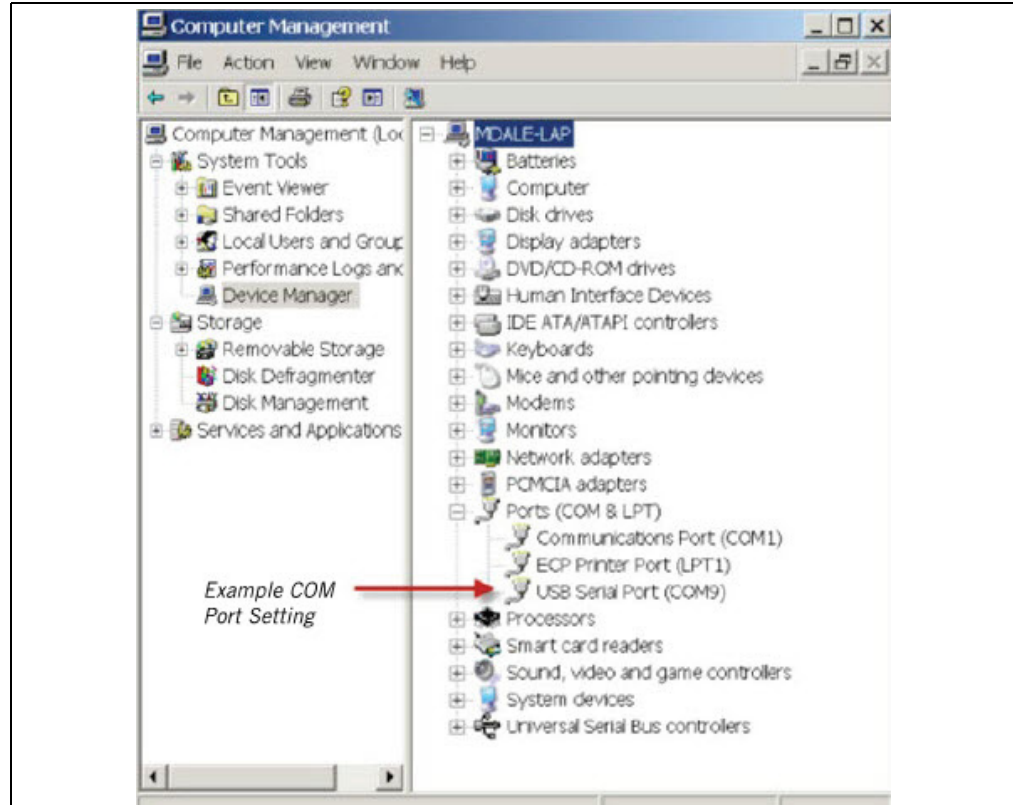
Computer Management

File Action View Window Help

Computer Management (Loc
System Tools
Event Viewer
Shared Folders
Local Users and Grour
Performance Logs anc
Device Manager
Storage
Removable Storage
Disk Defragmenter
Disk Management
Services and Applications

MDALE-LAP
Batteries
Computer
Disk drives
Display adapters
DVD/CD-ROM drives
Human Interface Devices
IDE ATA/ATAPI controllers
Keyboards
Mice and other pointing devices
Modems
Monitors
Network adapters
PCMCIA adapters
Ports (COM & LPT)
Communications Port (COM1)
ECP Printer Port (LPT1)
USB Serial Port (COM9)
Processors
Smart card readers
Sound, video and game controllers
System devices
Universal Serial Bus controllers

Example COM Port Setting